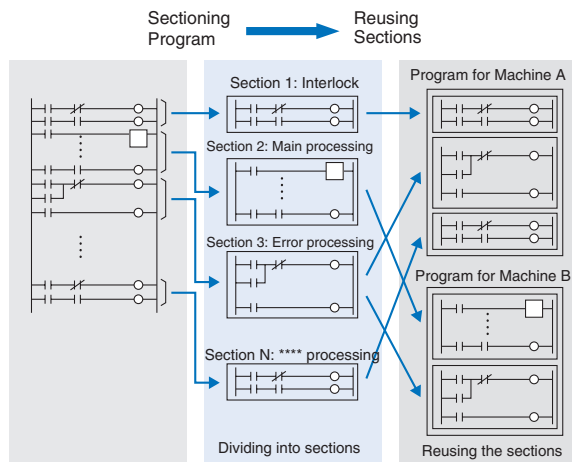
Sectioning Program

Reusing Sections

Section 1: Interlock

Section 2: Main processing

Section 3: Error processing

Section N: **** processing

Dividing into sections

Program for Machine A

Program for Machine B

Reusing the sections